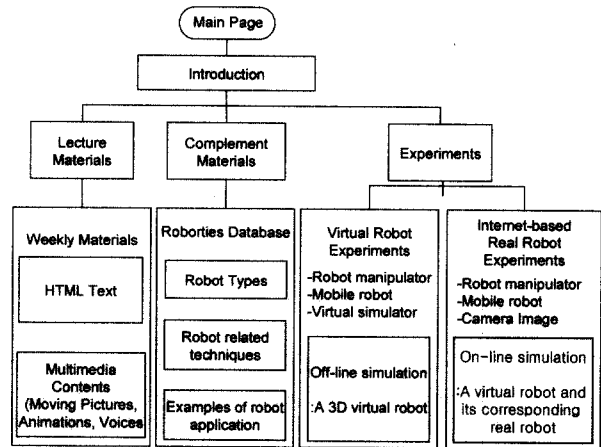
Main Page

Introduction

Lecture Materials

Complement Materials

Experiments

Weekly Materials

HTML Text

Multimedia Contents (Moving Pictures, Animations, Voices

Roborties Database

Robot Types

Robot related techniques

Examples of robot application

Virtual Robot Experiments

-Robot manipulator
-Mobile robot
-Virtual simulator

Off-line simulation

:A 3D virtual robot

Internet-based Real Robot Experiments

-Robot manipulator
-Mobile robot
-Camera Image

On-line simulation

:A virtual robot and its corresponding real robot